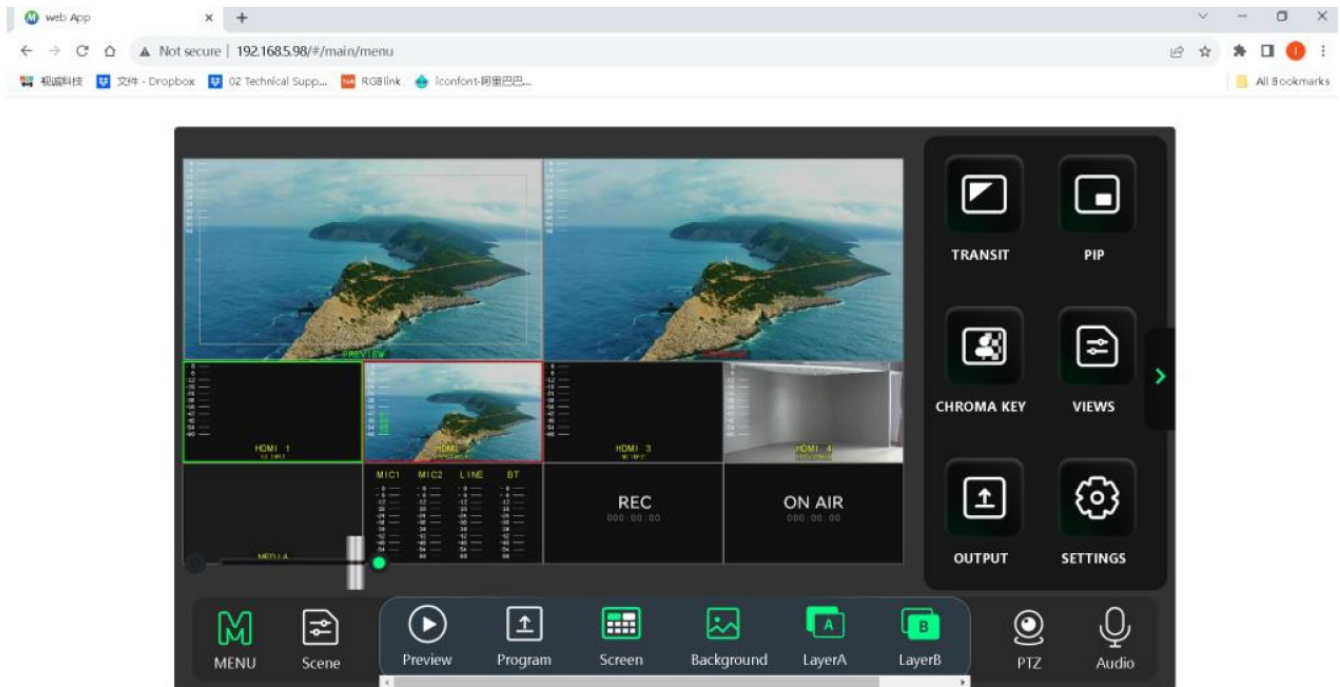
web App

Not secure | 192.168.5.98/#/main/menu

视诚科技 文件 - Dropbox 02 Technical Supp... RGBlink iconfont-阿里巴巴...

All Bookmarks

PREVIEW

HDMI 1

HDMI

HDMI 3

HDMI 4

MIC1 MIC2 LINE BT

REC
000:00:00

ON AIR
000:00:00

MEDIA

TRANSIT

PIP

CHROMA KEY

VIEWS

OUTPUT

SETTINGS

MENU

Scene

Preview

Program

Screen

Background

LayerA

LayerB

PTZ

Audio